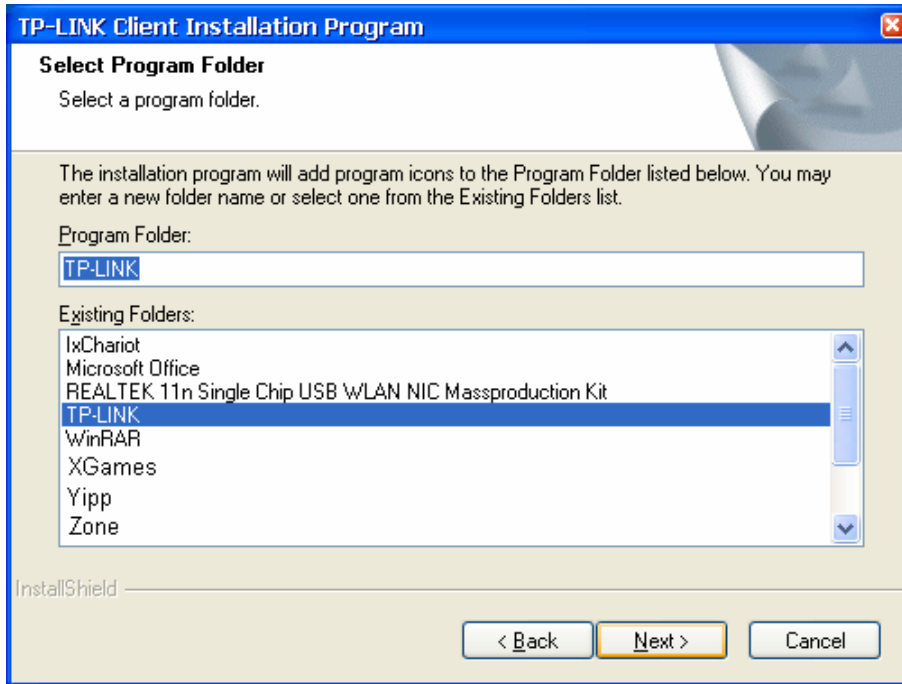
TP-LINK Client Installation Program

Select Program Folder

Select a program folder.

The installation program will add program icons to the Program Folder listed below. You may enter a new folder name or select one from the Existing Folders list.

Program Folder:

TP-LINK

Existing Folders:

IxChariot
Microsoft Office
REALTEK 11n Single Chip USB WLAN NIC Massproduction Kit
TP-LINK
WinRAR
XGames
Yipp
Zone

InstallShield

< Back

Next >

Cancel